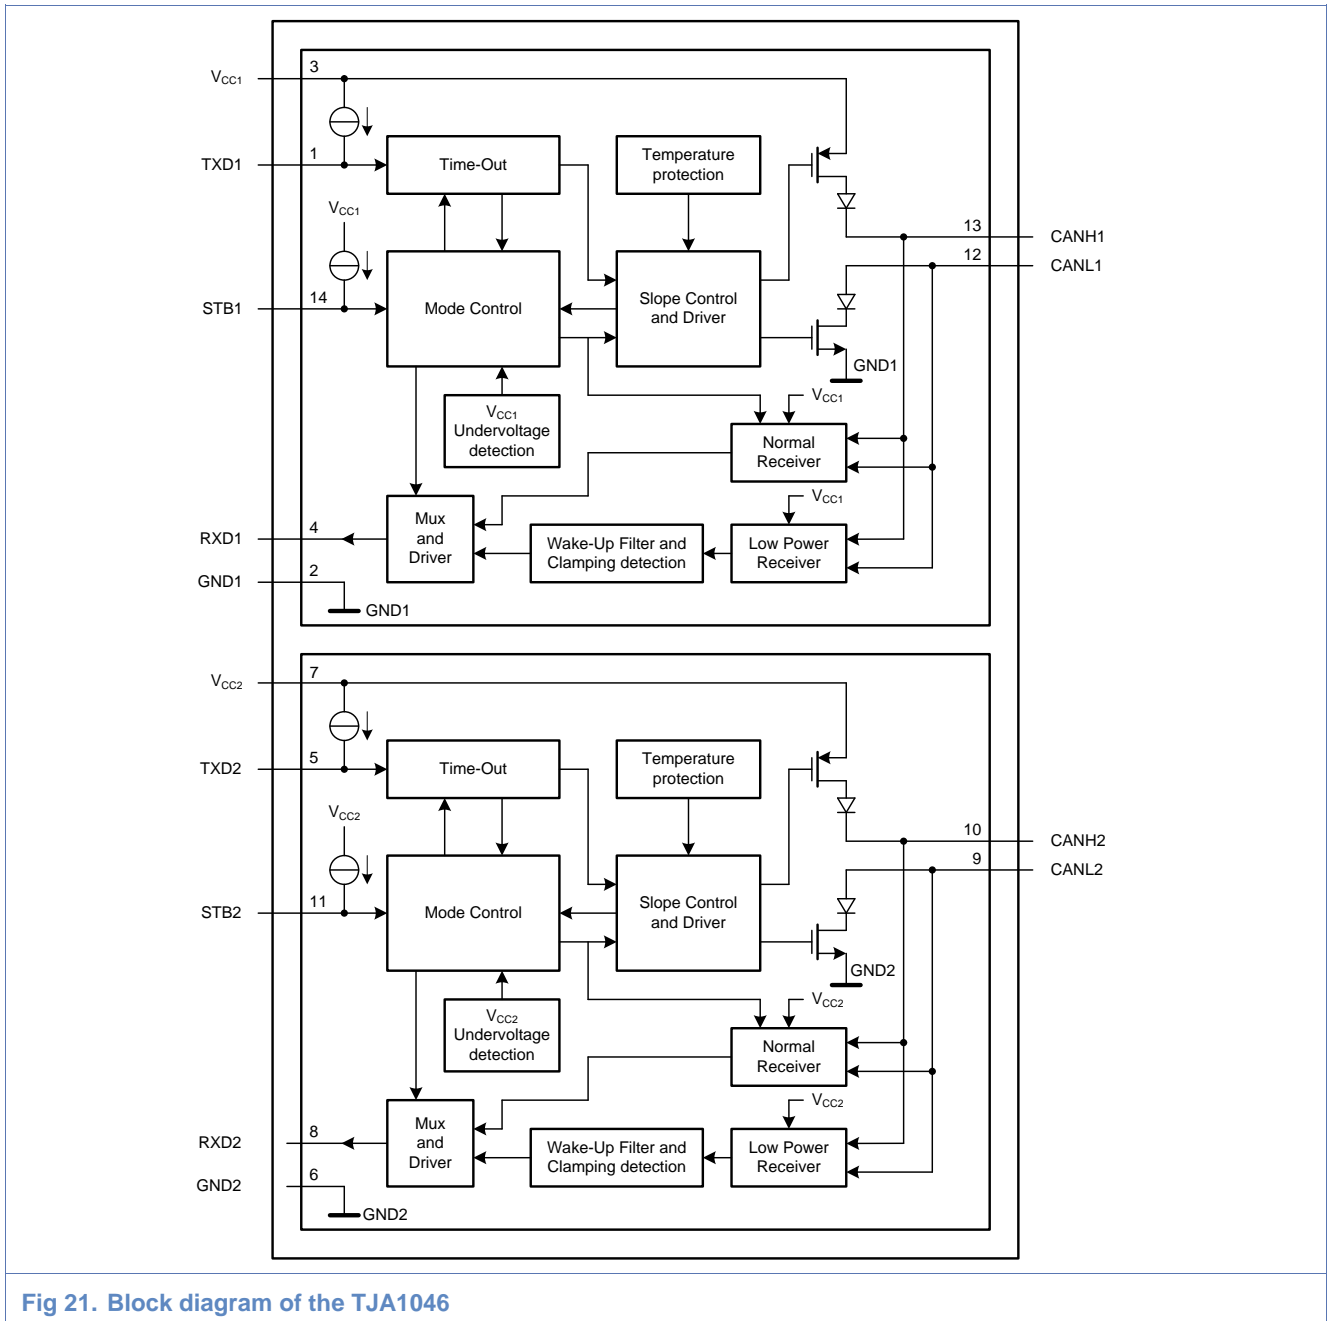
$V_{CC1}$
3
TXD1
1
Time-Out
Temperature protection
$V_{CC1}$
13
CANH1
12
CANL1
STB1
14
Mode Control
Slope Control and Driver
GND1
$V_{CC1}$ Undervoltage detection
$V_{CC1}$
Normal Receiver
$V_{CC1}$
RXD1
4
Mux and Driver
Wake-Up Filter and Clamping detection
Low Power Receiver
GND1
2
GND1

$V_{CC2}$
7
TXD2
5
Time-Out
Temperature protection
$V_{CC2}$
10
CANH2
9
CANL2
STB2
11
Mode Control
Slope Control and Driver
GND2
$V_{CC2}$ Undervoltage detection
$V_{CC2}$
Normal Receiver
$V_{CC2}$
RXD2
8
Mux and Driver
Wake-Up Filter and Clamping detection
Low Power Receiver
GND2
6
GND2

Fig 21. Block diagram of the TJA1046